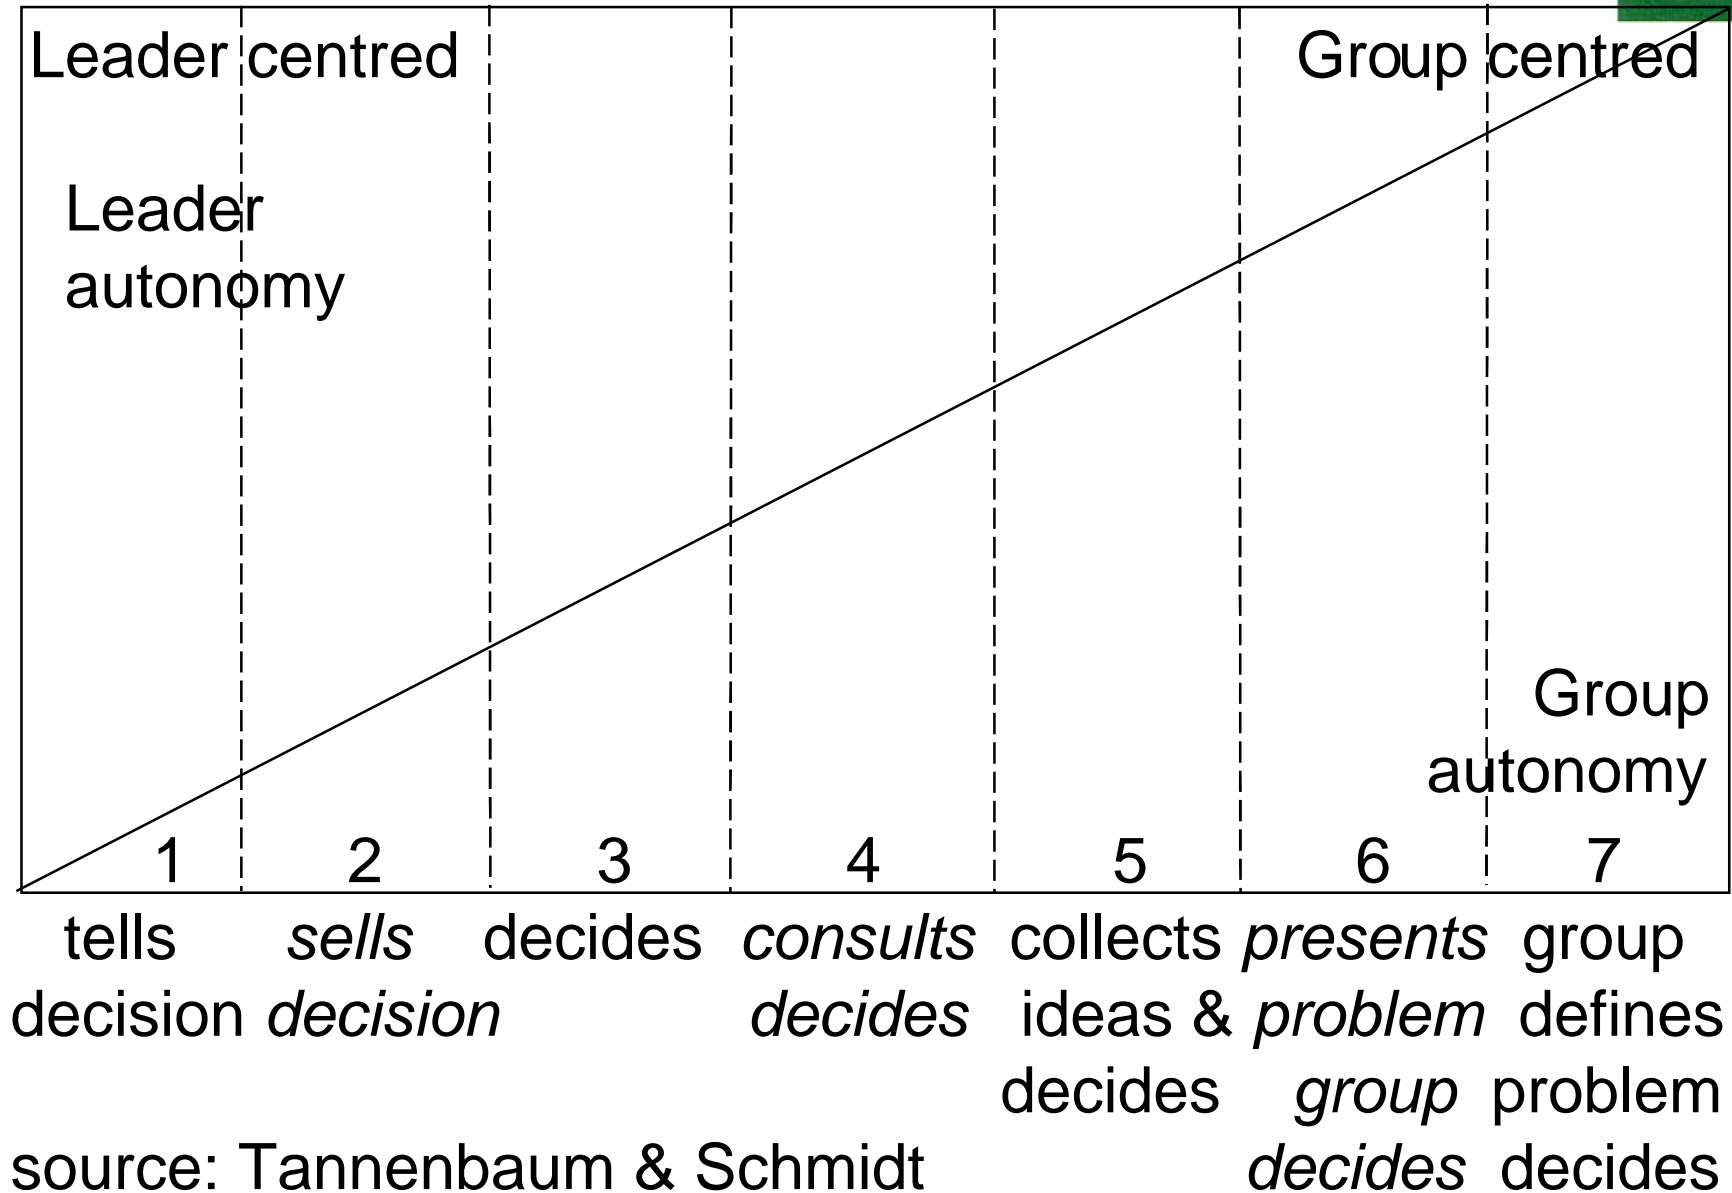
Leader centred

Group centred

Leader autonomy

Group autonomy

1 2 3 4 5 6 7

tells decision

*sells decision*

decides

*consults decides*

collects ideas & decides

*presents problem group decides*

group defines problem decides

source: Tannenbaum & Schmidt